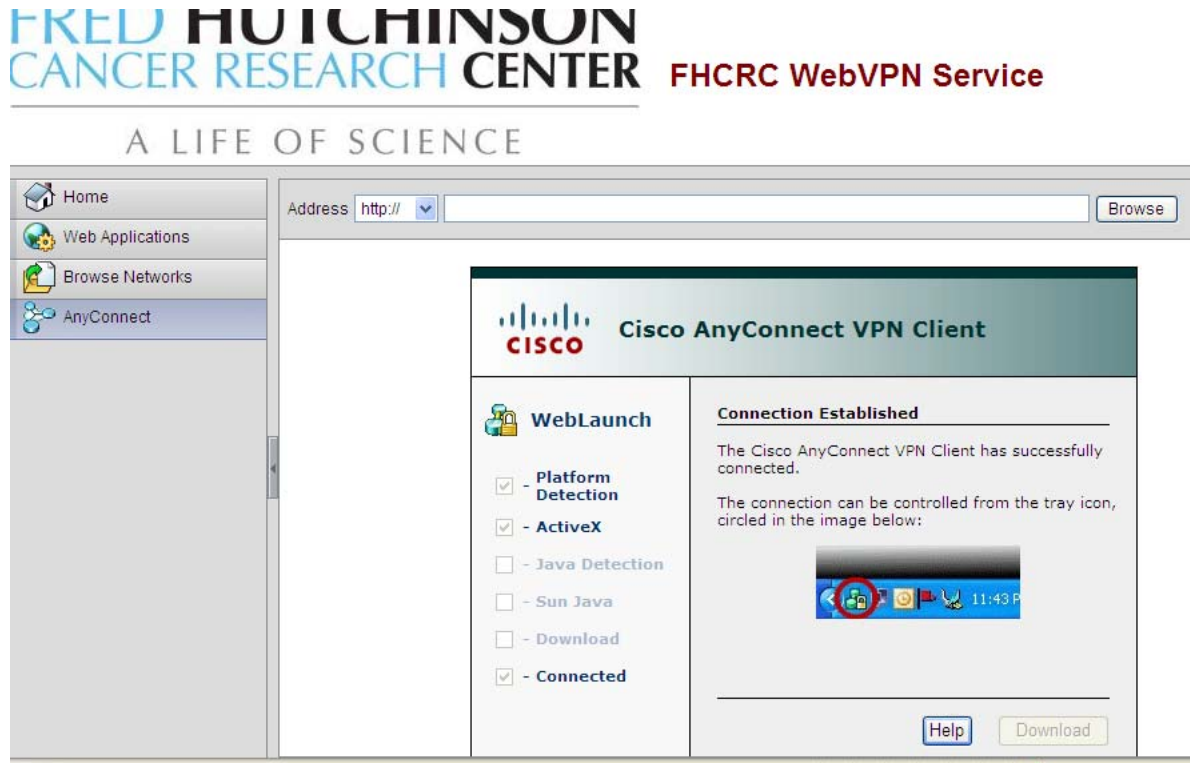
FRED HUTCHINSON CANCER RESEARCH CENTER

A LIFE OF SCIENCE

FHCRC WebVPN Service

Home

Web Applications

Browse Networks

AnyConnect

Address http://

Browse

CISCO

Cisco AnyConnect VPN Client

WebLaunch

- Platform Detection

- ActiveX

- Java Detection

- Sun Java

- Download

- Connected

Connection Established

The Cisco AnyConnect VPN Client has successfully connected.

The connection can be controlled from the tray icon, circled in the image below:

11:43 P

Help

Download